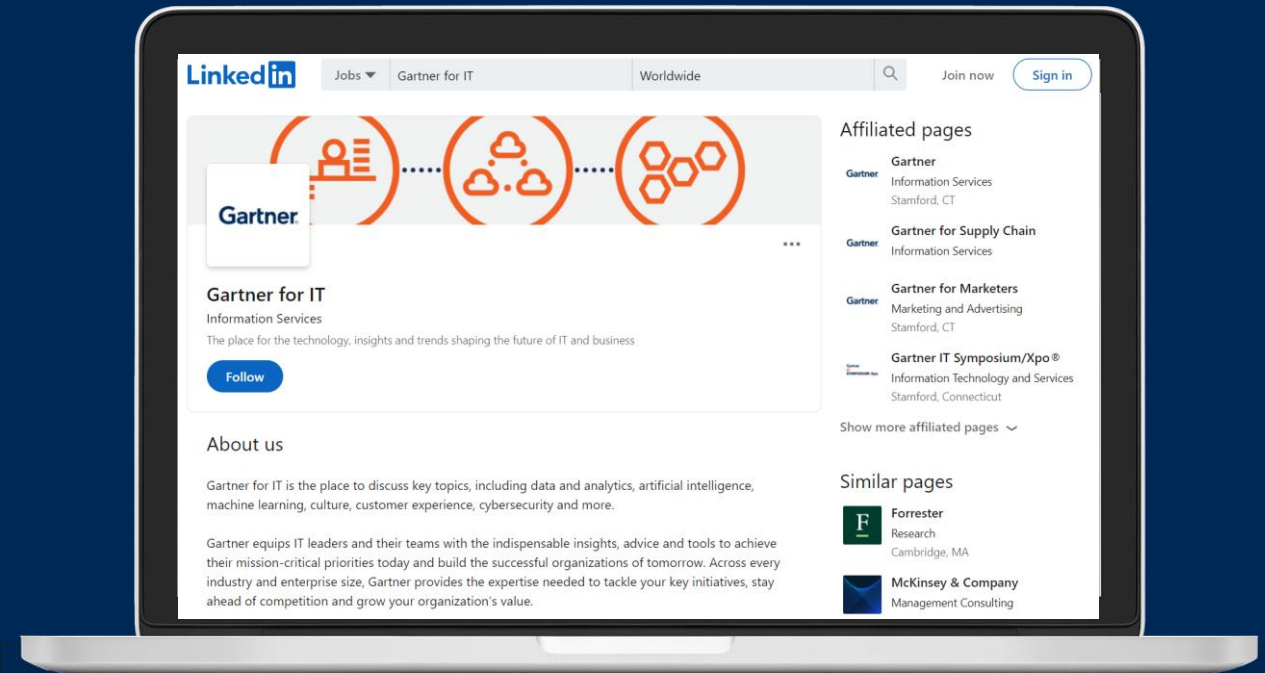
LinkedIn Jobs Gartner for IT Worldwide Join now Sign in

Gartner

Gartner for IT
Information Services
The place for the technology, insights and trends shaping the future of IT and business

Follow

About us

Gartner for IT is the place to discuss key topics, including data and analytics, artificial intelligence, machine learning, culture, customer experience, cybersecurity and more.

Gartner equips IT leaders and their teams with the indispensable insights, advice and tools to achieve their mission-critical priorities today and build the successful organizations of tomorrow. Across every industry and enterprise size, Gartner provides the expertise needed to tackle your key initiatives, stay ahead of competition and grow your organization's value.

Affiliated pages

Gartner
Gartner
Information Services
Stamford, CT

Gartner
Gartner for Supply Chain
Information Services

Gartner
Gartner for Marketers
Marketing and Advertising
Stamford, CT

Gartner IT Symposium/Xpo®
Information Technology and Services
Stamford, Connecticut

Show more affiliated pages

Similar pages

F
Forrester
Research
Cambridge, MA

McKinsey & Company
Management Consulting